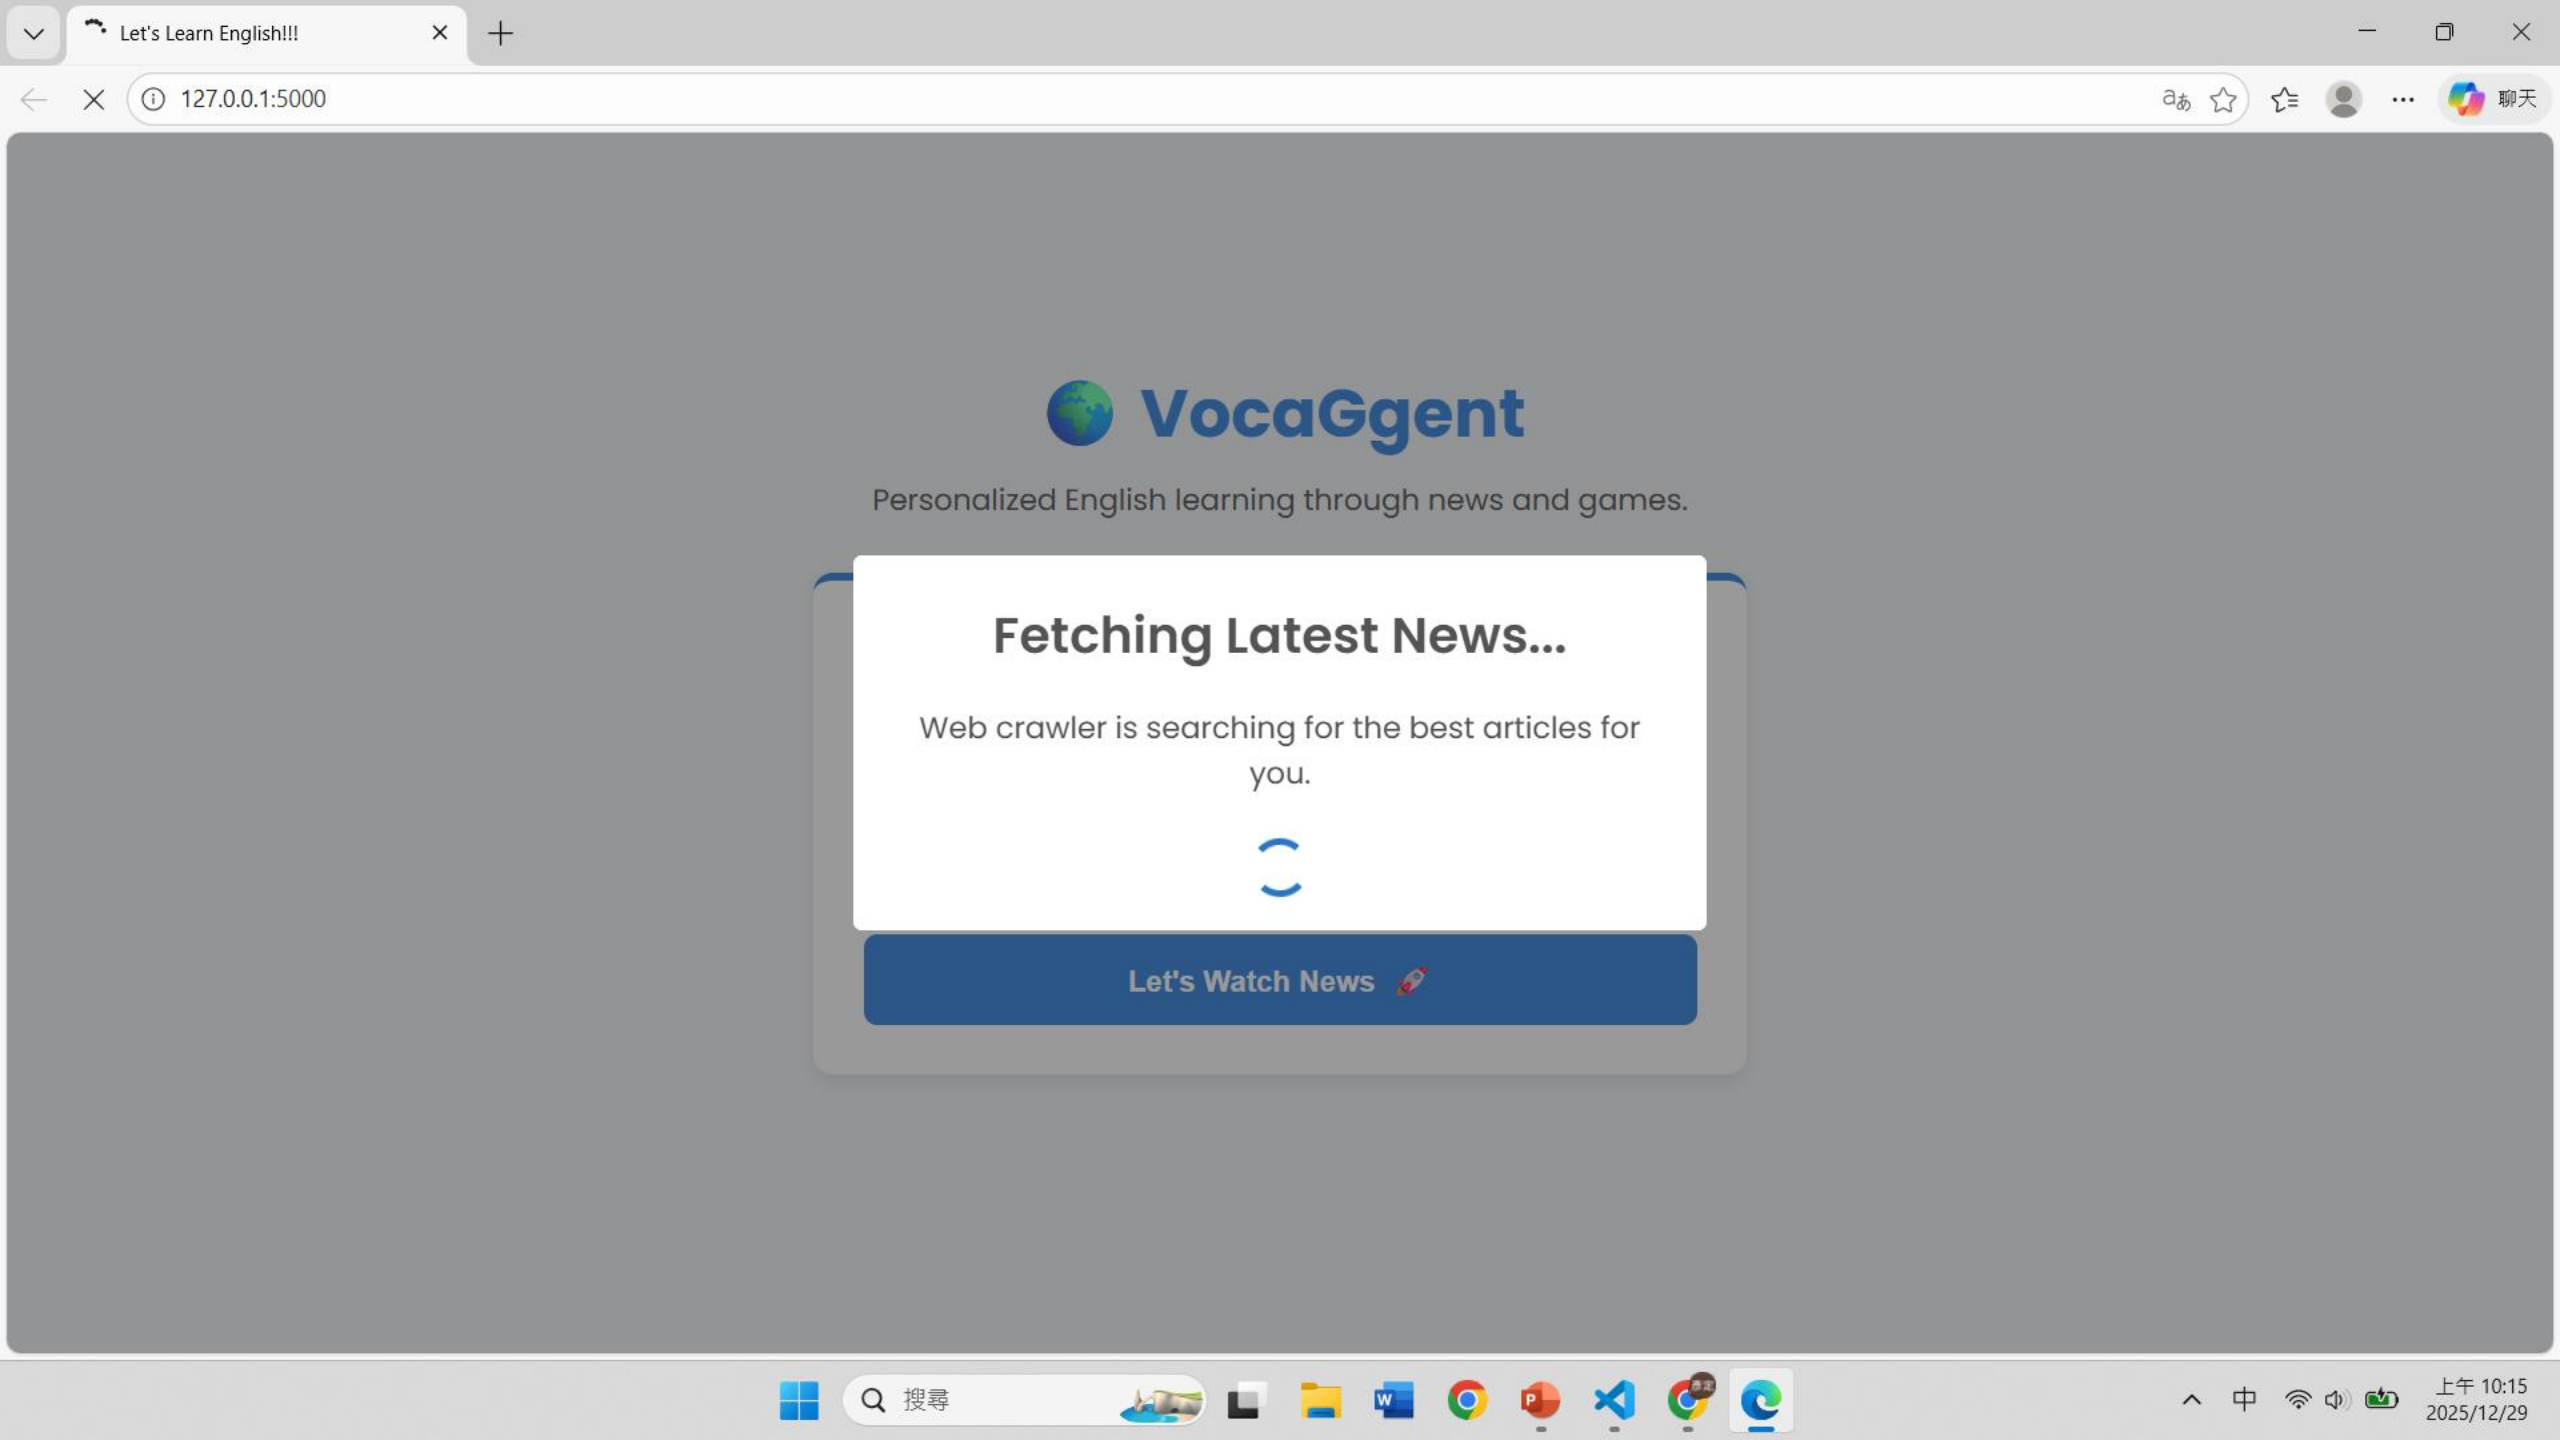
Let's Learn English!!!

127.0.0.1:5000

聊天

VocaGgent

Personalized English learning through news and games.

Fetching Latest News...

Web crawler is searching for the best articles for you.

Let's Watch News

搜尋

中

上午 10:15
2025/12/29